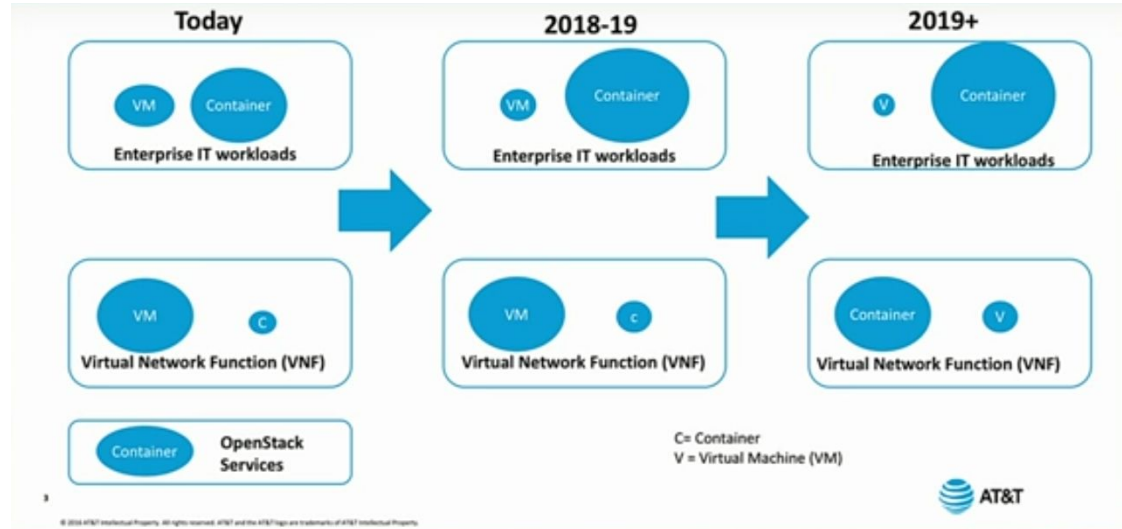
Today

VM
Container
Enterprise IT workloads

VM
C
Virtual Network Function (VNF)

Container
OpenStack Services

2018-19

VM
Container
Enterprise IT workloads

VM
c
Virtual Network Function (VNF)

2019+

V
Container
Enterprise IT workloads

Container
V
Virtual Network Function (VNF)

C= Container
V = Virtual Machine (VM)

3

© 2016 AT&T Intellectual Property. All rights reserved. AT&T and the AT&T logo are trademarks of AT&T Intellectual Property.

AT&T